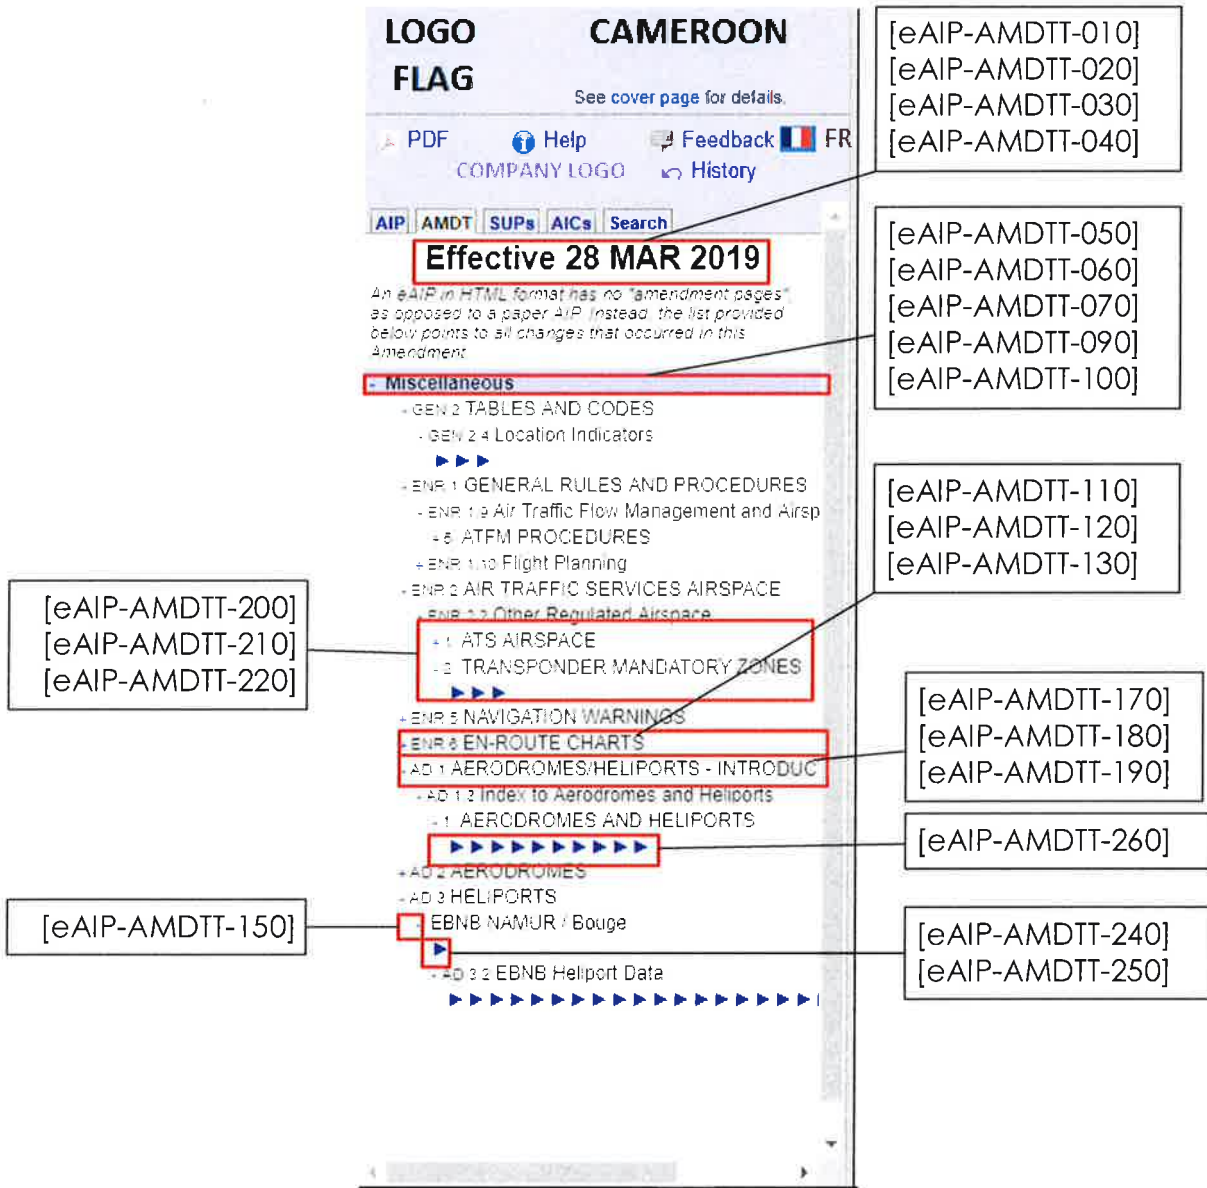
LOGO FLAG

CAMEROON

See cover page for details.

PDF Help Feedback FR

COMPANY LOGO History

AIP AMDT SUPs AICs Search

Effective 28 MAR 2019

An eAIP in HTML format has no "amendment pages" as opposed to a paper AIP. Instead, the list provided below points to all changes that occurred in this Amendment.

- Miscellaneous

- GEN 2 TABLES AND CODES

- GEN 2.4 Location Indicators

- ENR 1 GENERAL RULES AND PROCEDURES

- ENR 1.9 Air Traffic Flow Management and Airsp

+ 6 ATFM PROCEDURES

+ ENR 1.10 Flight Planning

- ENR 2 AIR TRAFFIC SERVICES AIRSPACE

- ENR 2.2 Other Regulated Airspace

+ 1 ATS AIRSPACE

- 2 TRANSPONDER MANDATORY ZONES

+ ENR 5 NAVIGATION WARNINGS

+ ENR 6 EN-ROUTE CHARTS

- AD 1 AERODROMES/HELIPORTS - INTRODUC

- AD 1.3 Index to Aerodromes and Heliports

- 1 AERODROMES AND HELIPORTS

+ AD 2 AERODROMES

- AD 3 HELIPORTS

- EBNB NAMUR / Bouge

- AD 3.2 EBNB Heliport Data

[eAIP-AMDTT-010]
[eAIP-AMDTT-020]
[eAIP-AMDTT-030]
[eAIP-AMDTT-040]

[eAIP-AMDTT-050]
[eAIP-AMDTT-060]
[eAIP-AMDTT-070]
[eAIP-AMDTT-090]
[eAIP-AMDTT-100]

[eAIP-AMDTT-110]
[eAIP-AMDTT-120]
[eAIP-AMDTT-130]

[eAIP-AMDTT-200]
[eAIP-AMDTT-210]
[eAIP-AMDTT-220]

[eAIP-AMDTT-170]
[eAIP-AMDTT-180]
[eAIP-AMDTT-190]

[eAIP-AMDTT-260]

[eAIP-AMDTT-150]

[eAIP-AMDTT-240]
[eAIP-AMDTT-250]